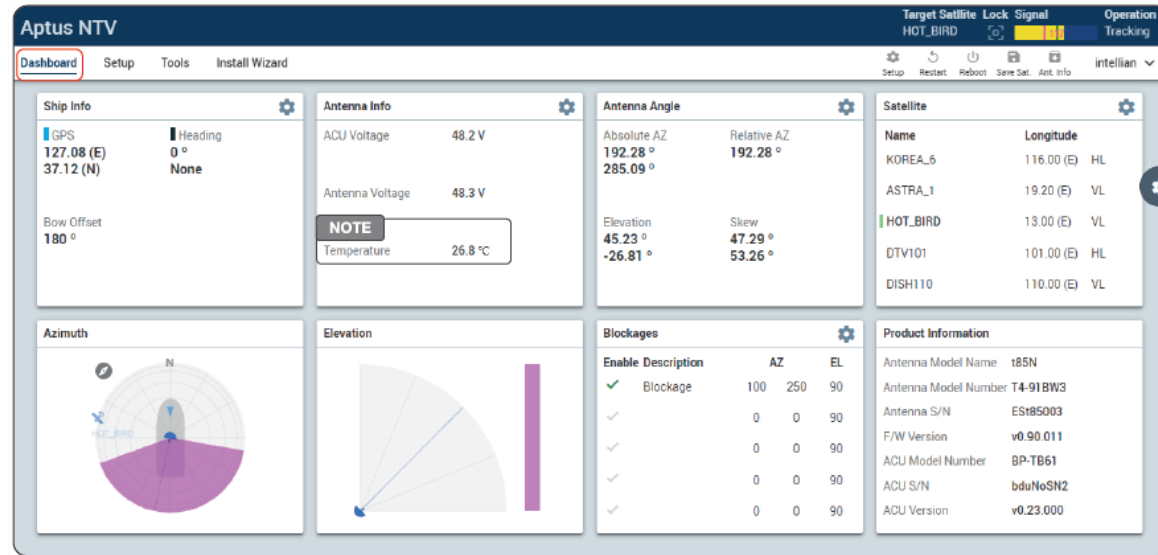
Aptus NTV

Target Satllite Lock Signal Operation
HOT_BIRD Tracking

Dashboard Setup Tools Install Wizard

Setup Restart Reboot Save Sat. Ant. Info intellian

Ship Info

GPS
127.08 (E)
37.12 (N)

Heading
0 °
None

Bow Offset
180 °

Antenna Info

ACU Voltage 48.2 V

Antenna Voltage 48.3 V

NOTE

Temperature 26.8 ℃

Antenna Angle

Absolute AZ
192.28 °
285.09 °

Relative AZ
192.28 °

Elevation
45.23 °
-26.81 °

Skew
47.29 °
53.26 °

Satellite

| Name | Longitude | |
|---|---|---|
| KOREA_6 | 116.00 (E) | HL |
| ASTRA_1 | 19.20 (E) | VL |
| HOT_BIRD | 13.00 (E) | VL |
| DTV101 | 101.00 (E) | HL |
| DISH110 | 110.00 (E) | VL |

Azimuth

N

HOT_BIRD

Elevation

Blockages

| Enable | Description | AZ | | EL |
|---|---|---|---|---|
| ✓ | Blockage | 100 | 250 | 90 |
| ✓ | | 0 | 0 | 90 |
| ✓ | | 0 | 0 | 90 |
| ✓ | | 0 | 0 | 90 |
| ✓ | | 0 | 0 | 90 |

Product Information

| | |
|---|---|
| Antenna Model Name | t85N |
| Antenna Model Number | T4-91BW3 |
| Antenna S/N | ESt85003 |
| F/W Version | v0.90.011 |
| ACU Model Number | BP-TB61 |
| ACU S/N | bduNoSN2 |
| ACU Version | v0.23.000 |